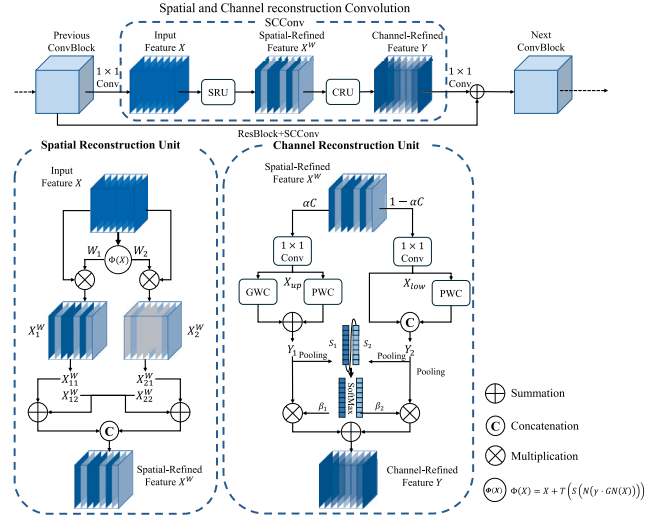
Spatial and Channel reconstruction Convolution

SCConv

Previous ConvBlock

$1 \times 1$ Conv

Input Feature $X$

SRU

Spatial-Refined Feature $X^W$

CRU

Channel-Refined Feature $Y$

$1 \times 1$ Conv

Next ConvBlock

ResBlock+SCConv

Spatial Reconstruction Unit

Input Feature $X$

$W_1$

$\Phi(X)$

$W_2$

$X_1^W$

$X_2^W$

$X_{11}^W$

$X_{12}^W$

$X_{21}^W$

$X_{22}^W$

C

Spatial-Refined Feature $X^W$

Channel Reconstruction Unit

Spatial-Refined Feature $X^W$

$\alpha C$

$1-\alpha C$

$1 \times 1$ Conv

$1 \times 1$ Conv

GWC

$X_{up}$

PWC

$X_{low}$

PWC

C

$S_1$

$S_2$

$Y_1$

Pooling

Pooling

$Y_2$

Pooling

SoftMax

$\beta_1$

$\beta_2$

Channel-Refined Feature $Y$

Summation

C Concatenation

Multiplication

$\Phi(X)$ $\Phi(X) = X + T\left(S\left(N\left(\gamma \cdot GN(X)\right)\right)\right)$